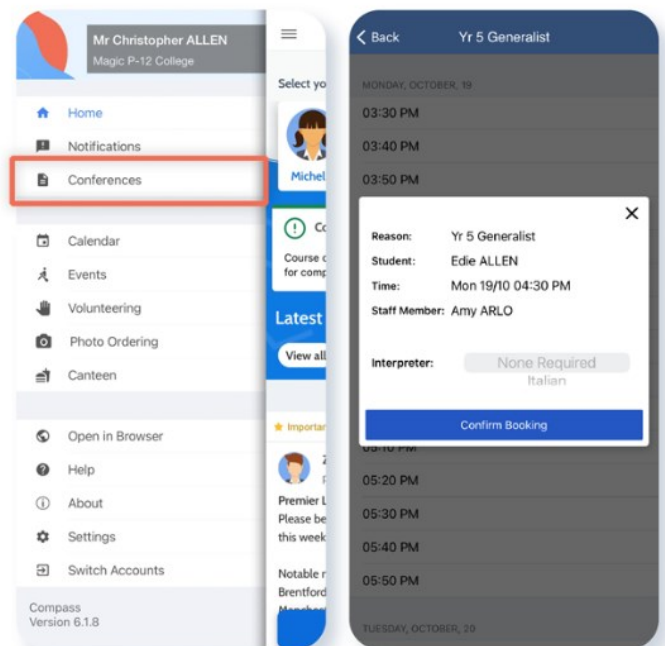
Mr Christopher ALLEN
Magic P-12 College

Home
Notifications
Conferences
Calendar
Events
Volunteering
Photo Ordering
Canteen
Open in Browser
Help
About
Settings
Switch Accounts

Compass
Version 6.1.8

Select yo
Michel
Co
Course c
for comp
Latest
View all
Importan
Z
Premier L
Please be
this week
Notable r
Brentford

Back
Yr 5 Generalist

MONDAY, OCTOBER, 19
03:30 PM
03:40 PM
03:50 PM

Reason: Yr 5 Generalist
Student: Edie ALLEN
Time: Mon 19/10 04:30 PM
Staff Member: Amy ARLO
Interpreter: None Required
Italian
Confirm Booking

05:20 PM
05:30 PM
05:40 PM
05:50 PM
TUESDAY, OCTOBER, 20